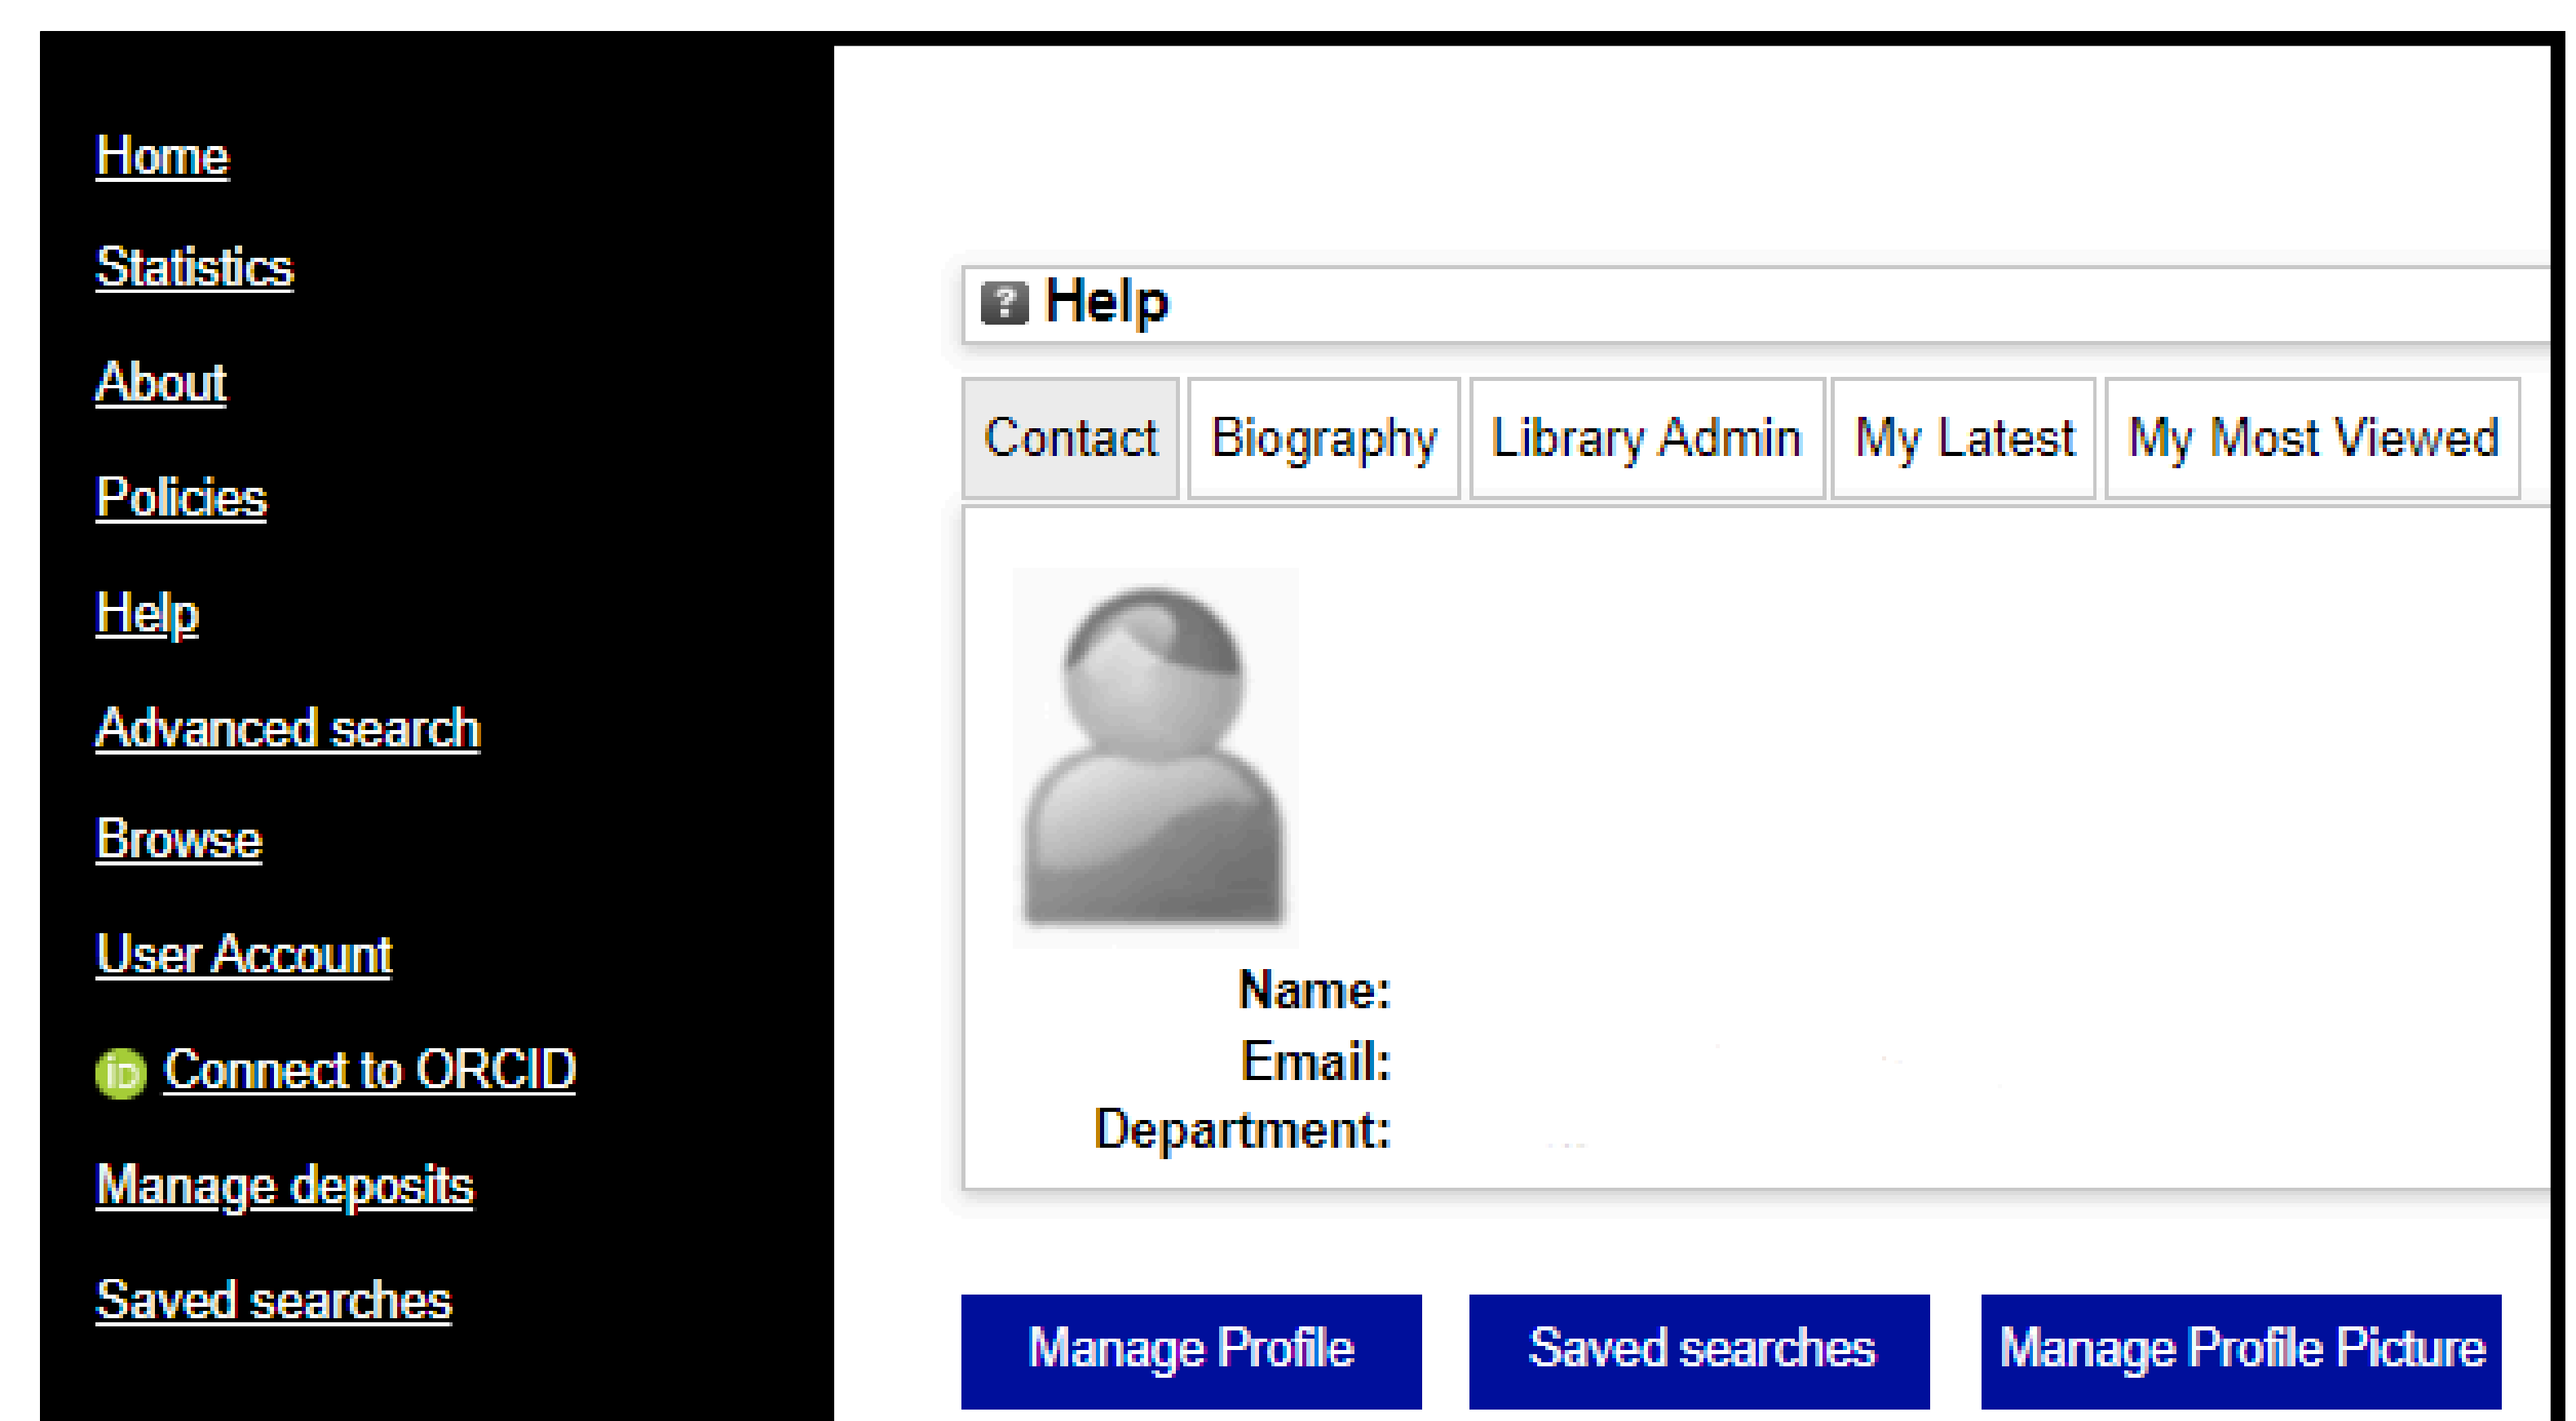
Home

Statistics

About

Policies

Help

Advanced search

Browse

User Account

iD Connect to ORCID

Manage deposits

Saved searches

? Help

Contact | Biography | Library Admin | My Latest | My Most Viewed

Name:
Email:
Department:

Manage Profile | Saved searches | Manage Profile Picture